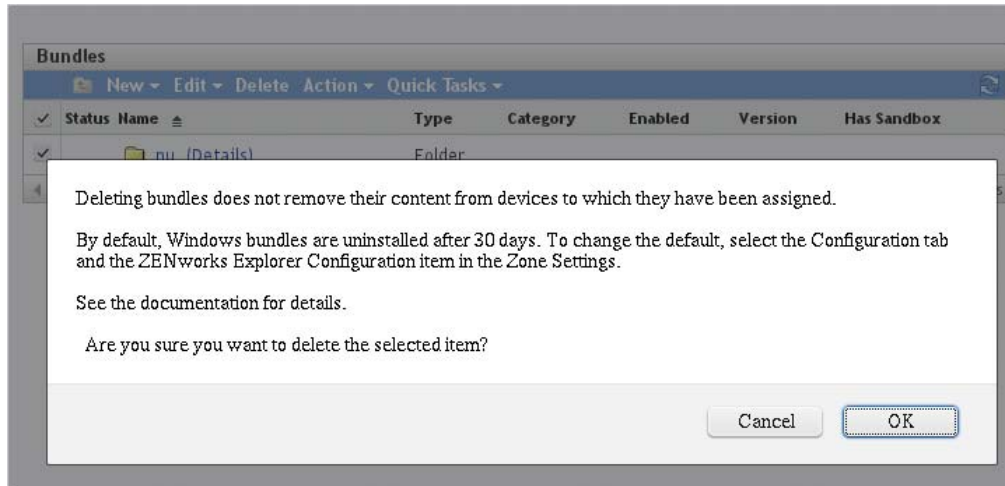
Bundles

New ▾ Edit ▾ Delete Action ▾ Quick Tasks ▾

| | Status | Name ≜ | Type | Category | Enabled | Version | Has Sandbox |
|---|---|---|---|---|---|---|---|
| ✓ | | nu (Details) | Folder | | | | |

Deleting bundles does not remove their content from devices to which they have been assigned.

By default, Windows bundles are uninstalled after 30 days. To change the default, select the Configuration tab and the ZENworks Explorer Configuration item in the Zone Settings.

See the documentation for details.

Are you sure you want to delete the selected item?

Cancel OK